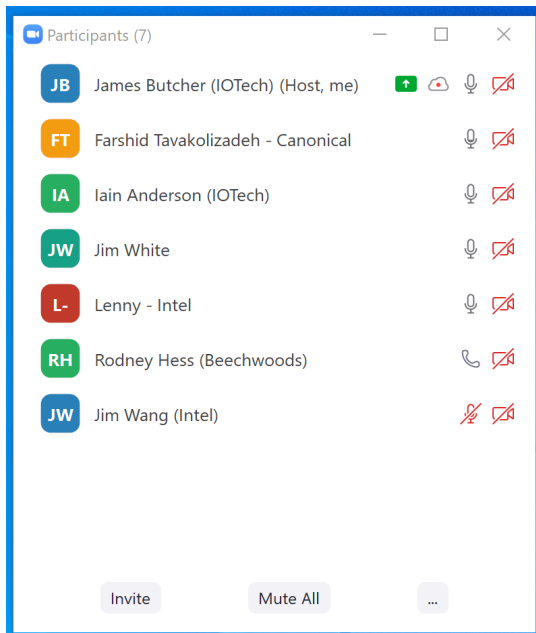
Participants (7)

JB James Butcher (IOTech) (Host, me)

FT Farshid Tavakolizadeh - Canonical

IA Iain Anderson (IOTech)

JW Jim White

L- Lenny - Intel

RH Rodney Hess (Beechwoods)

JW Jim Wang (Intel)

Invite Mute All ...